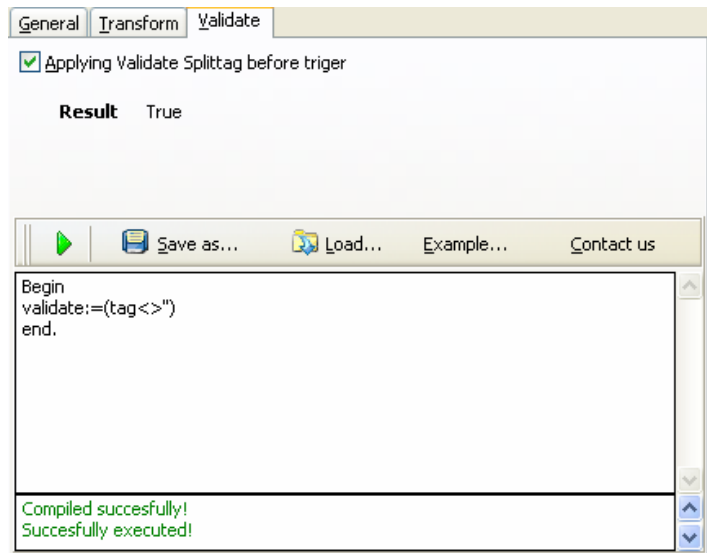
General | Transform | Validate

Applying Validate Splittag before triger

Result True

Save as... Load... Example... Contact us

Begin
validate:=(tag<>'')
end.

Compiled succesfully!
Succesfully executed!